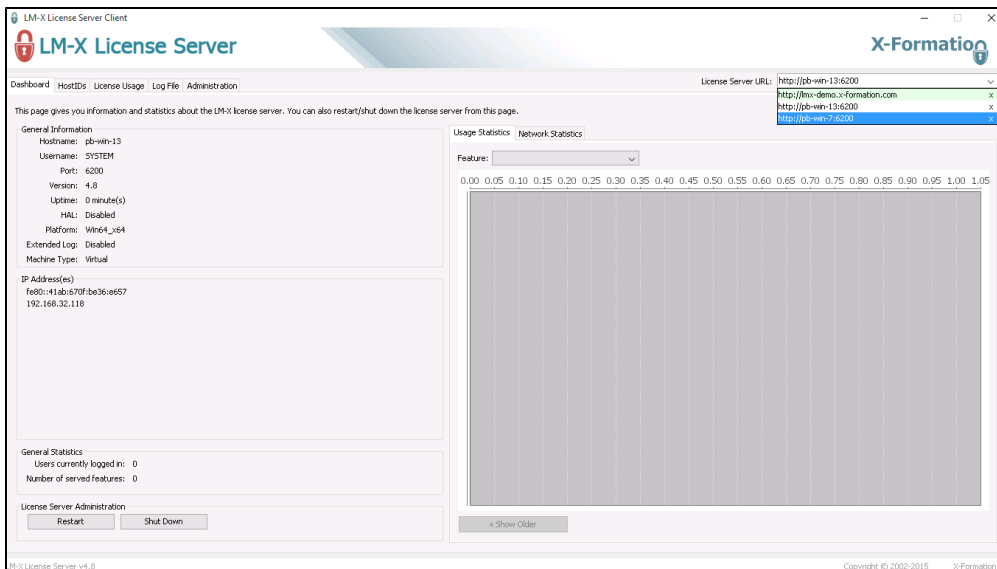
LM-X License Server Client

LM-X License Server

X-Formation

Dashboard HostIDs License Usage Log File Administration

License Server URL: http://pb-win-13:6200

http://lmx-demo.x-formation.com x
http://pb-win-13:6200 x
http://pb-win-7:6200 x

This page gives you information and statistics about the LM-X license server. You can also restart/shut down the license server from this page.

General Information
Hostname: pb-win-13
Username: SYSTEM
Port: 6200
Version: 4.8
Uptime: 0 minute(s)
HAL: Disabled
Platform: Win64_x64
Extended Log: Disabled
Machine Type: Virtual

IP Address(es)
fe80::41ab:670f:be36:e657
192.168.32.118

General Statistics
Users currently logged in: 0
Number of served features: 0

License Server Administration
Restart Shut Down

Usage Statistics Network Statistics

Feature:

0.00 0.05 0.10 0.15 0.20 0.25 0.30 0.35 0.40 0.45 0.50 0.55 0.60 0.65 0.70 0.75 0.80 0.85 0.90 0.95 1.00 1.05

« Show Older

M-X License Server v4.8 Copyright © 2002-2015 X-Formation